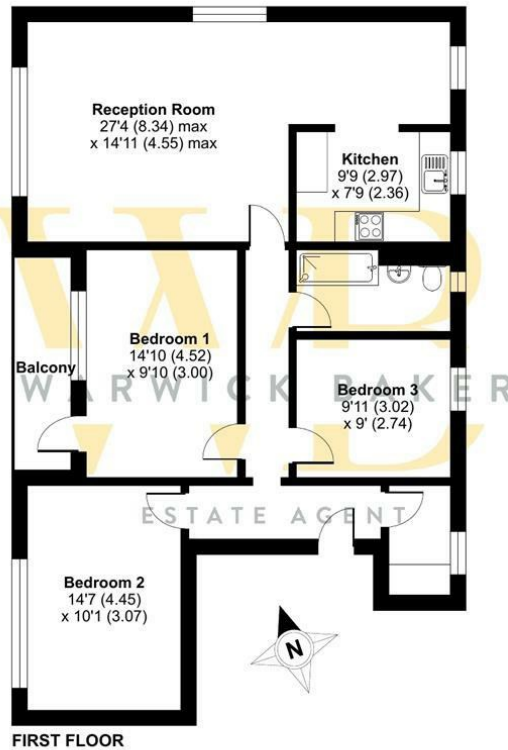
Reception Room
27'4 (8.34) max
x 14'11 (4.55) max

Kitchen
9'9 (2.97)
x 7'9 (2.36)

Bedroom 1
14'10 (4.52)
x 9'10 (3.00)

Balcony

WARWICK BAKER

Bedroom 3
9'11 (3.02)
x 9' (2.74)

ESTATE AGENT

Bedroom 2
14'7 (4.45)
x 10'1 (3.07)

N

FIRST FLOOR